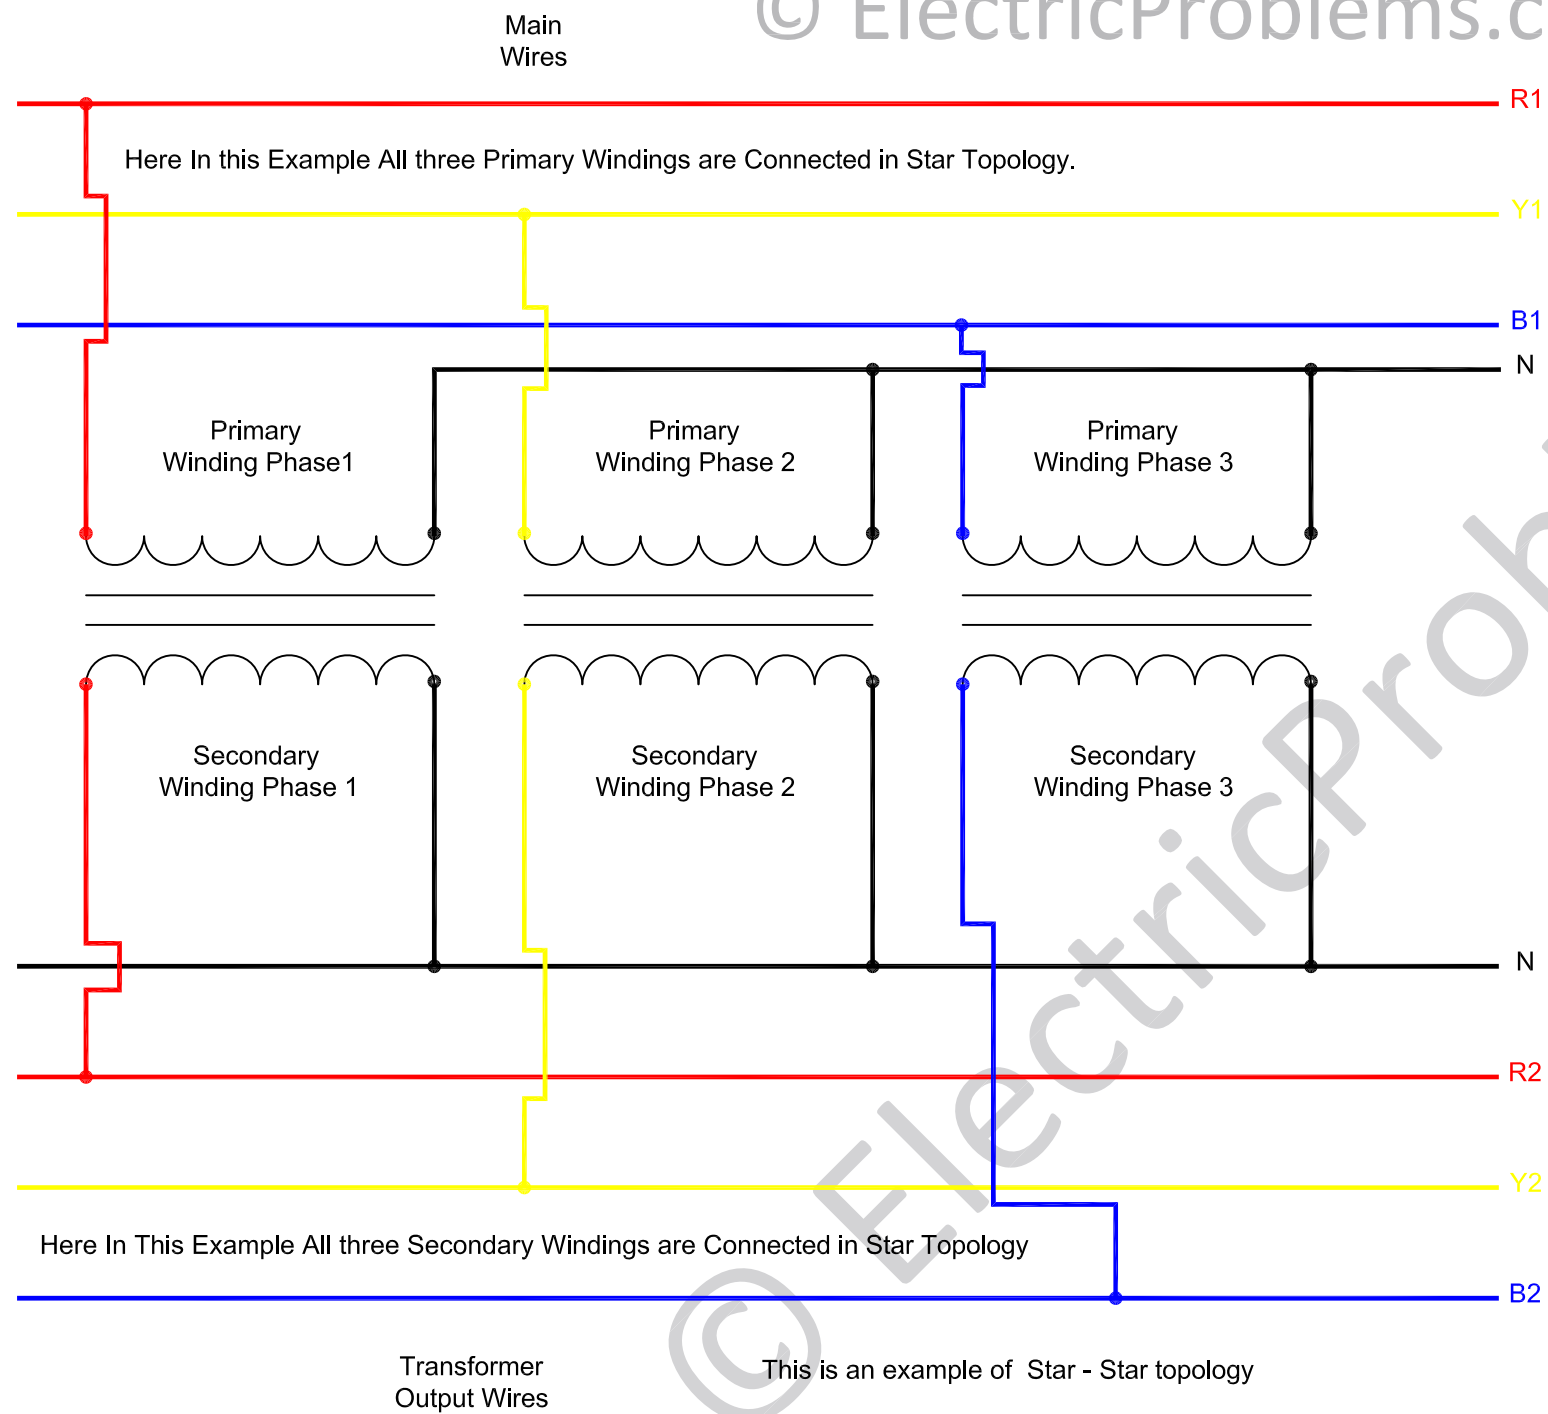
© ElectricProblems.c

Main Wires

R1

Here In this Example All three Primary Windings are Connected in Star Topology.

Y1

B1

N

Primary Winding Phase1

Primary Winding Phase 2

Primary Winding Phase 3

Secondary Winding Phase 1

Secondary Winding Phase 2

Secondary Winding Phase 3

N

R2

Y2

Here In This Example All three Secondary Windings are Connected in Star Topology

B2

Transformer Output Wires

This is an example of Star - Star topology

© ElectricProb